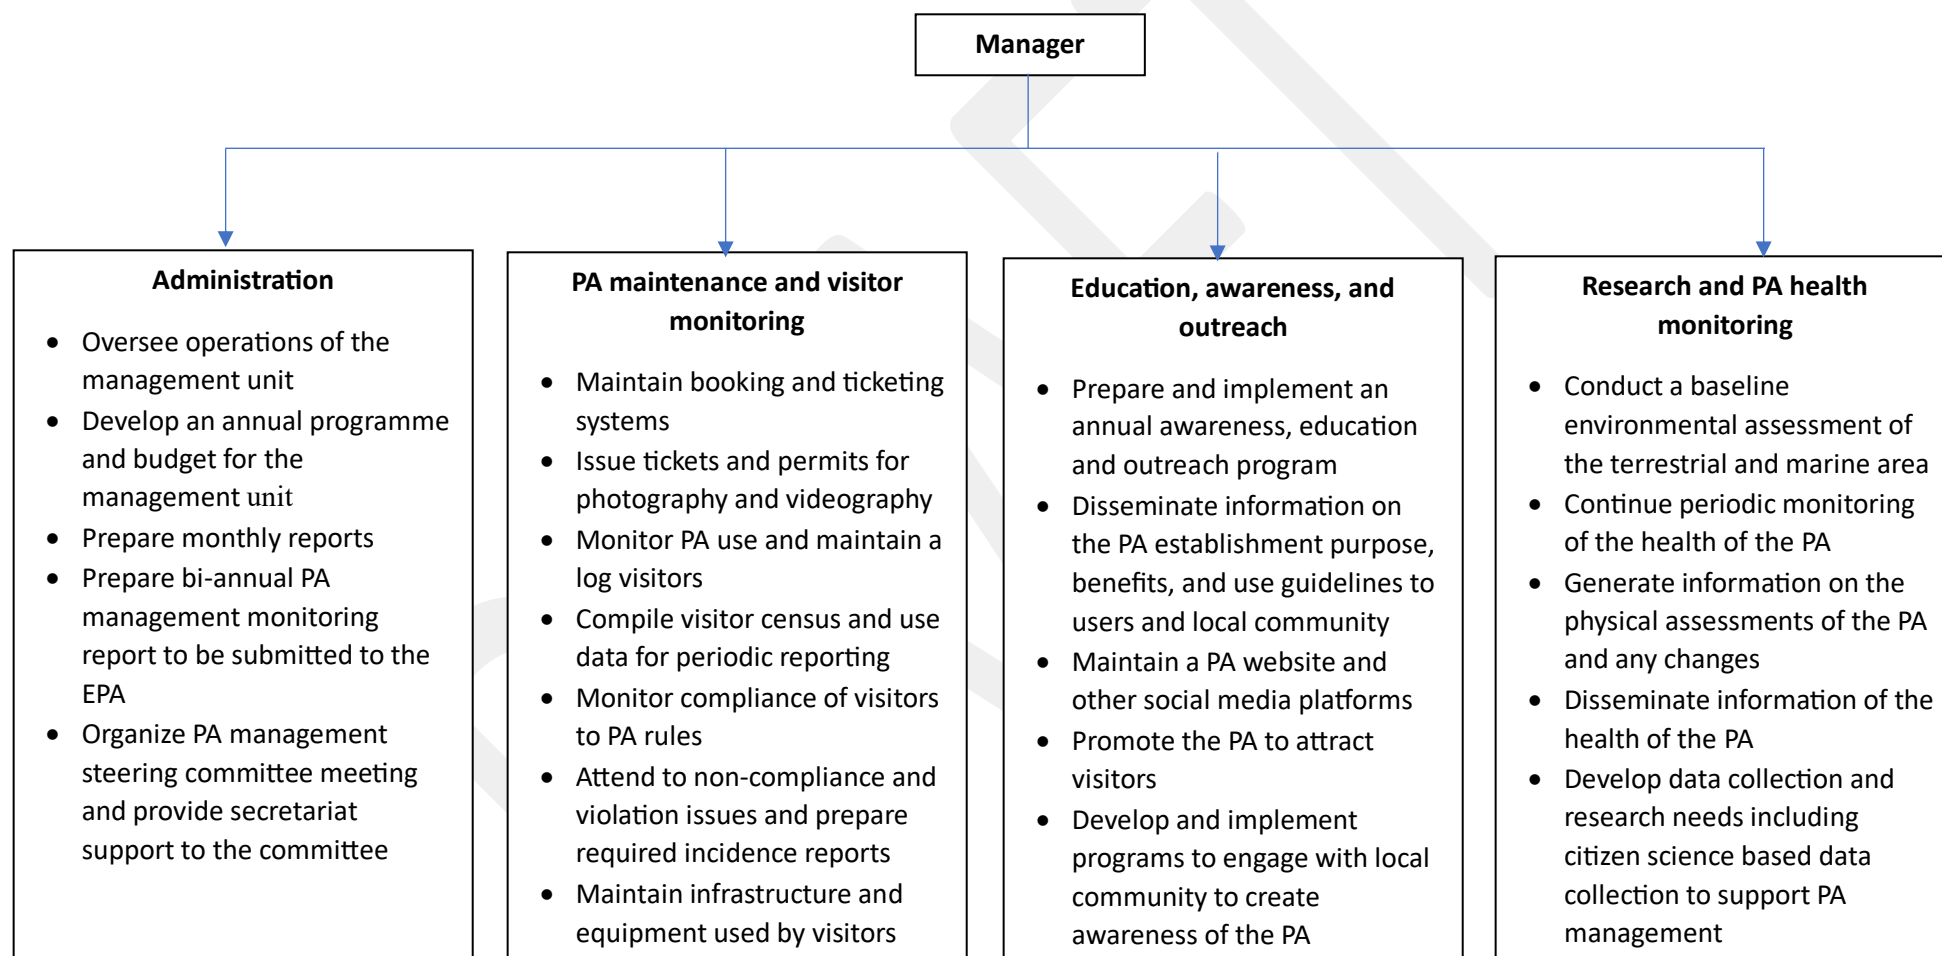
Manager

Administration

- Oversee operations of the management unit
- Develop an annual programme and budget for the management unit
- Prepare monthly reports
- Prepare bi-annual PA management monitoring report to be submitted to the EPA
- Organize PA management steering committee meeting and provide secretariat support to the committee

PA maintenance and visitor monitoring

- Maintain booking and ticketing systems
- Issue tickets and permits for photography and videography
- Monitor PA use and maintain a log visitors
- Compile visitor census and use data for periodic reporting
- Monitor compliance of visitors to PA rules
- Attend to non-compliance and violation issues and prepare required incidence reports
- Maintain infrastructure and equipment used by visitors

Education, awareness, and outreach

- Prepare and implement an annual awareness, education and outreach program
- Disseminate information on the PA establishment purpose, benefits, and use guidelines to users and local community
- Maintain a PA website and other social media platforms
- Promote the PA to attract visitors
- Develop and implement programs to engage with local community to create awareness of the PA

Research and PA health monitoring

- Conduct a baseline environmental assessment of the terrestrial and marine area
- Continue periodic monitoring of the health of the PA
- Generate information on the physical assessments of the PA and any changes
- Disseminate information of the health of the PA
- Develop data collection and research needs including citizen science based data collection to support PA management